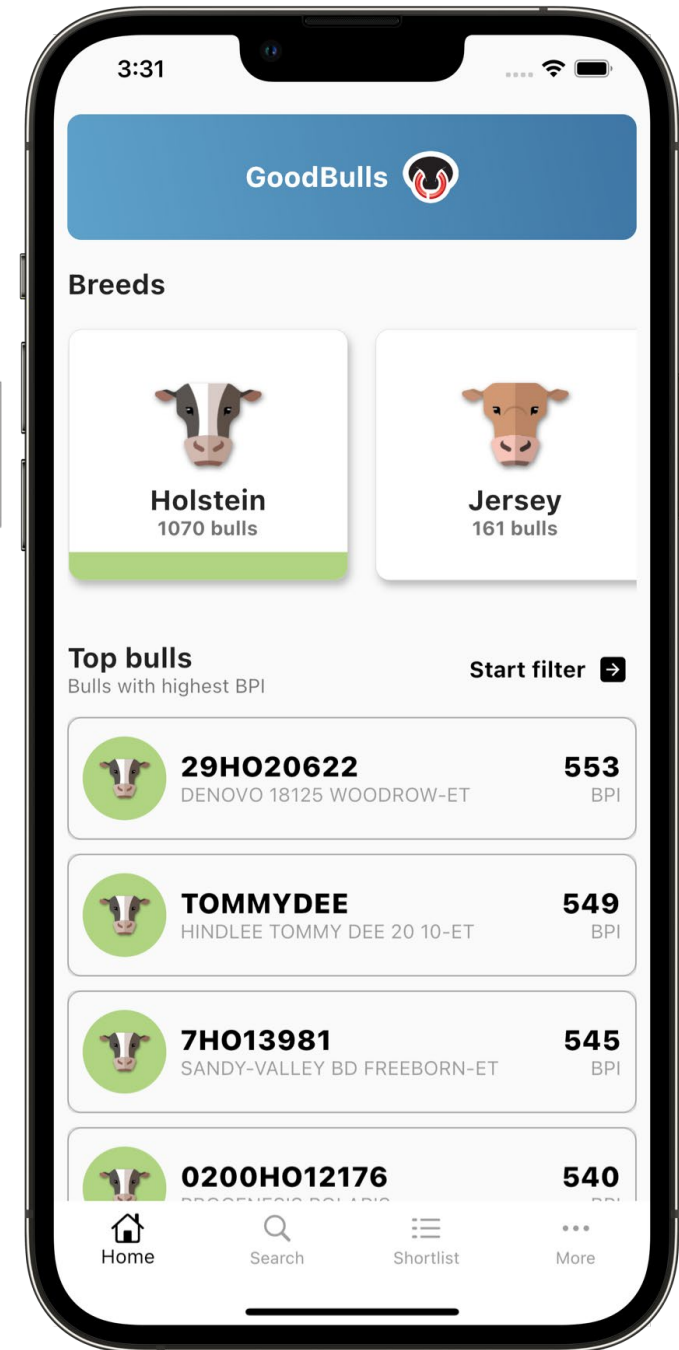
3:31

GoodBulls

Breeds

Holstein
1070 bulls

Jersey
161 bulls

Top bulls
Bulls with highest BPI

Start filter

29HO20622
DENOVO 18125 WOODROW-ET
553
BPI

TOMMYDEE
HINDLEE TOMMY DEE 20 10-ET
549
BPI

7HO13981
SANDY-VALLEY BD FREEBORN-ET
545
BPI

0200HO12176
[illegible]
540
BPI

Home
Search
Shortlist
More